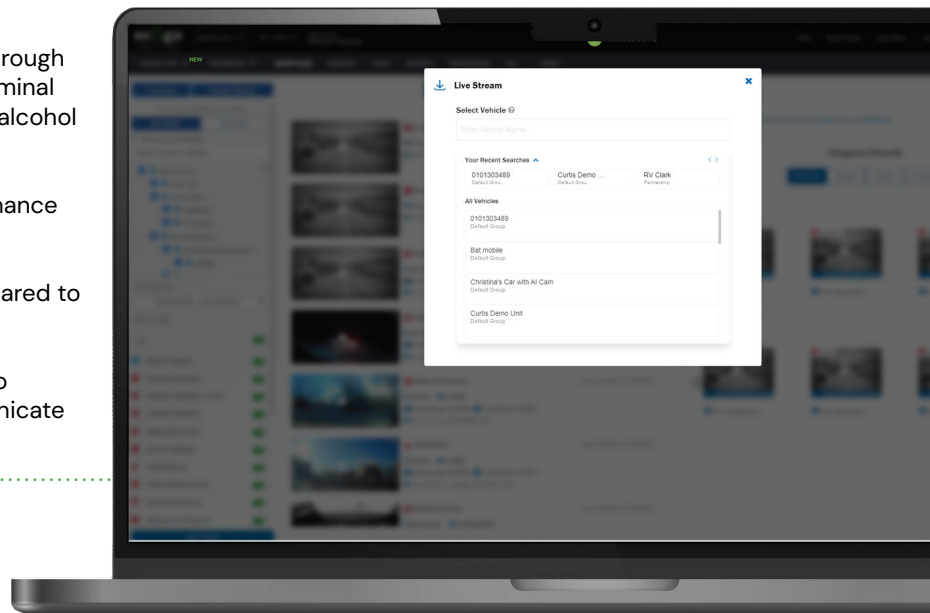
rough
minal
alcohol

nance

ared to

o
nicate

Live Stream

Select Vehicle

Enter Vehicle Name

Your Recent Searches

0101303489
Default Grou...

Curtis Demo ...
Default Grou...

RV Clark
Partnership

All Vehicles

0101303489
Default Group

Bat mobile
Default Group

Christina's Car with AI Cam
Default Group

Curtis Demo Unit
Default Group

NEW